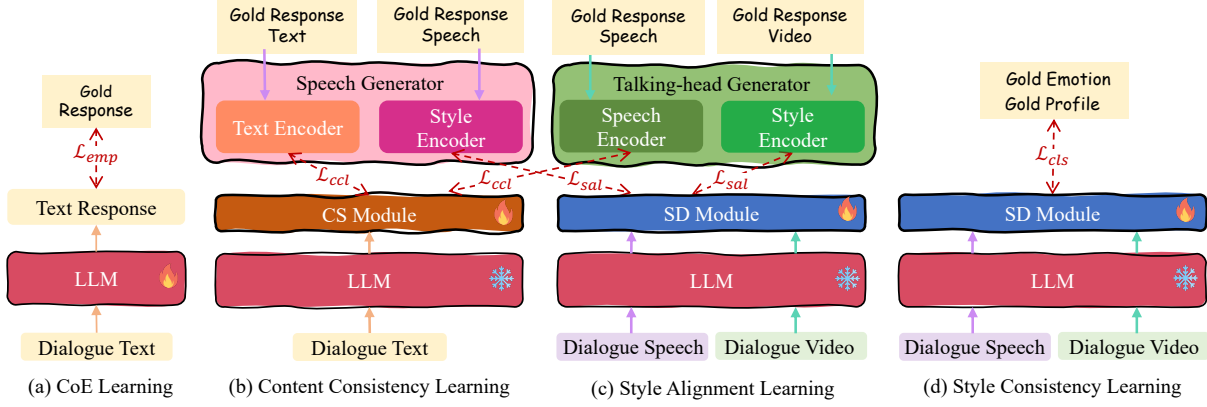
Gold Response

$\mathcal{L}_{emp}$

Text Response

LLM

Dialogue Text

(a) CoE Learning

Gold Response Text

Gold Response Speech

Speech Generator

Text Encoder

Style Encoder

$\mathcal{L}_{ccl}$

$\mathcal{L}_{ccl}$

CS Module

LLM

Dialogue Text

(b) Content Consistency Learning

Gold Response Speech

Gold Response Video

Talking-head Generator

Speech Encoder

Style Encoder

$\mathcal{L}_{sal}$

$\mathcal{L}_{sal}$

SD Module

LLM

Dialogue Speech

Dialogue Video

(c) Style Alignment Learning

Gold Emotion Gold Profile

$\mathcal{L}_{cls}$

SD Module

LLM

Dialogue Speech

Dialogue Video

(d) Style Consistency Learning